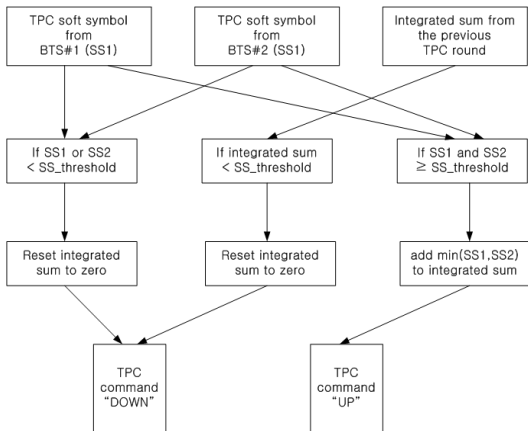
TPC soft symbol from BTS#1 (SS1)

TPC soft symbol from BTS#2 (SS1)

Integrated sum from the previous TPC round

If SS1 or SS2 < SS_threshold

If integrated sum < SS_threshold

If SS1 and SS2 ≥ SS_threshold

Reset integrated sum to zero

Reset integrated sum to zero

add min(SS1,SS2) to integrated sum

TPC command “DOWN”

TPC command “UP”